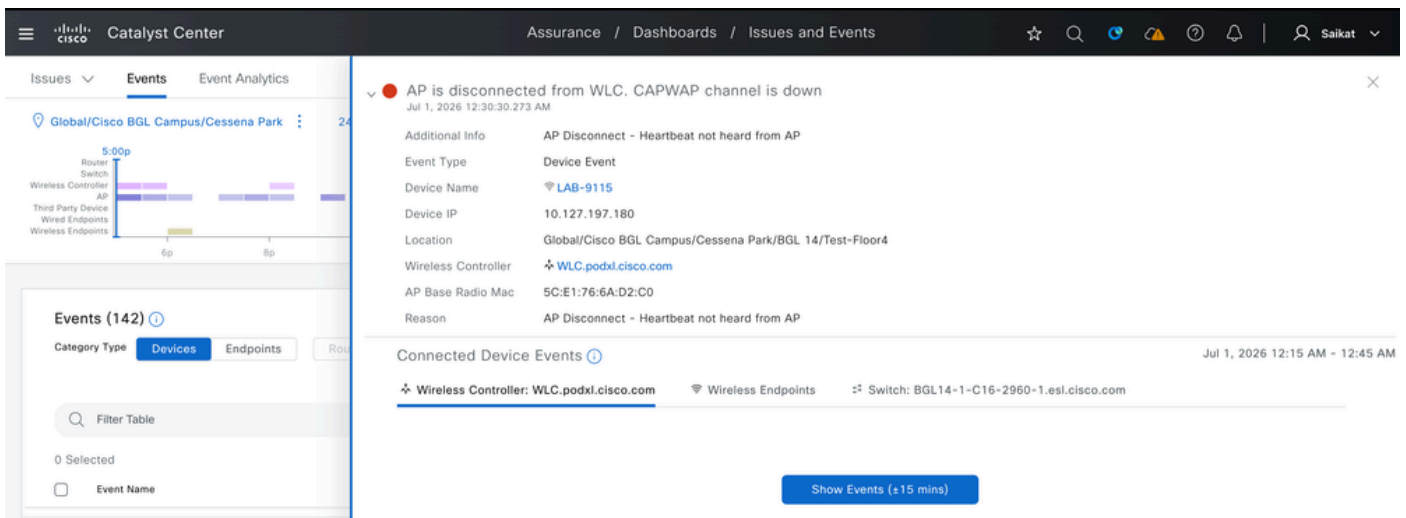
cisco Catalyst Center

Assurance / Dashboards / Issues and Events

Saikat

Issues Events Event Analytics

Global/Cisco BGL Campus/Cessena Park 24

5:00p
Router
Switch
Wireless Controller
AP
Third Party Device
Wired Endpoints
Wireless Endpoints
6p 8p

Events (142)

Category Type Devices Endpoints Rou

Filter Table

0 Selected

Event Name

AP is disconnected from WLC. CAPWAP channel is down
Jul 1, 2026 12:30:30.273 AM

| Additional Info | AP Disconnect - Heartbeat not heard from AP |
|---|---|
| Event Type | Device Event |
| Device Name | LAB-9115 |
| Device IP | 10.127.197.180 |
| Location | Global/Cisco BGL Campus/Cessena Park/BGL 14/Test-Floor4 |
| Wireless Controller | WLC.podxl.cisco.com |
| AP Base Radio Mac | 5C:E1:76:6A:D2:C0 |
| Reason | AP Disconnect - Heartbeat not heard from AP |

Connected Device Events

Jul 1, 2026 12:15 AM - 12:45 AM

Wireless Controller: WLC.podxl.cisco.com Wireless Endpoints Switch: BGL14-1-C16-2960-1.esl.cisco.com

Show Events (±15 mins)